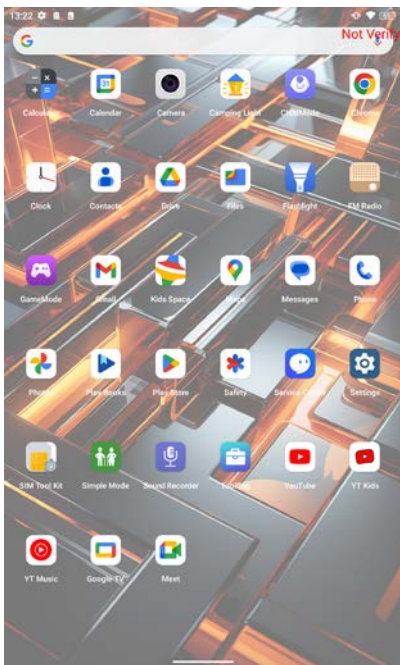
13:22

Not Verity

Calculator
Calendar
Camera
Camping Light
ChildMode
Chrome

Clock
Contacts
Drive
Files
Flashlight
FM Radio

GameMode
Gmail
Kids Space
Maps
Messages
Phone

Photos
Play Books
Play Store
Safety
Service Center
Settings

SIM Tool Kit
Simple Mode
Sound Recorder
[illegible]
YouTube
YT Kids

YT Music
Google TV
Meet